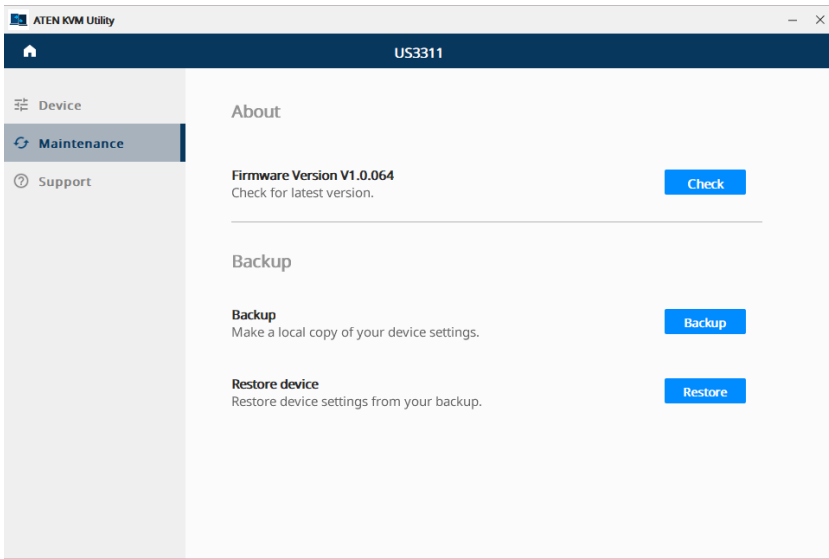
ATEN KVM Utility

– ×

US3311

Device

Maintenance

Support

About

Firmware Version V1.0.064
Check for latest version.

Check

Backup

Backup
Make a local copy of your device settings.

Backup

Restore device
Restore device settings from your backup.

Restore